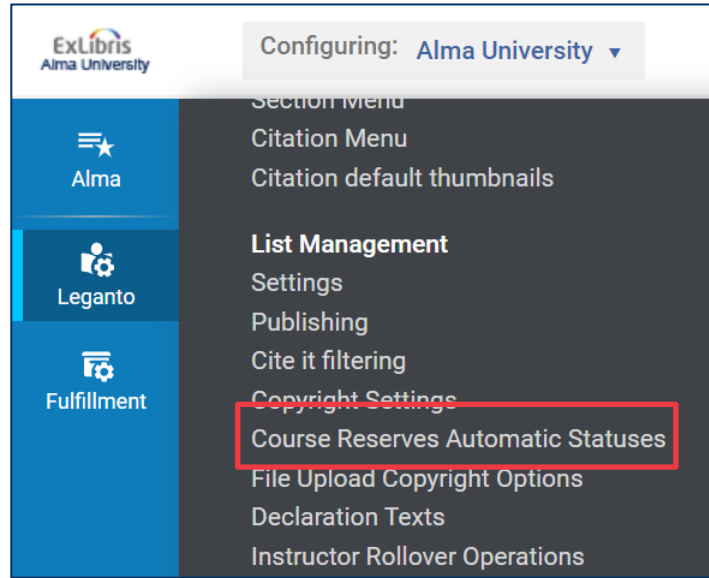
ExLibris
Alma University

Configuring: Alma University ▼

Alma

Leganto

Fulfillment

Section Menu
Citation Menu
Citation default thumbnails

List Management
Settings
Publishing
Cite it filtering
Copyright Settings
Course Reserves Automatic Statuses
File Upload Copyright Options
Declaration Texts
Instructor Rollover Operations